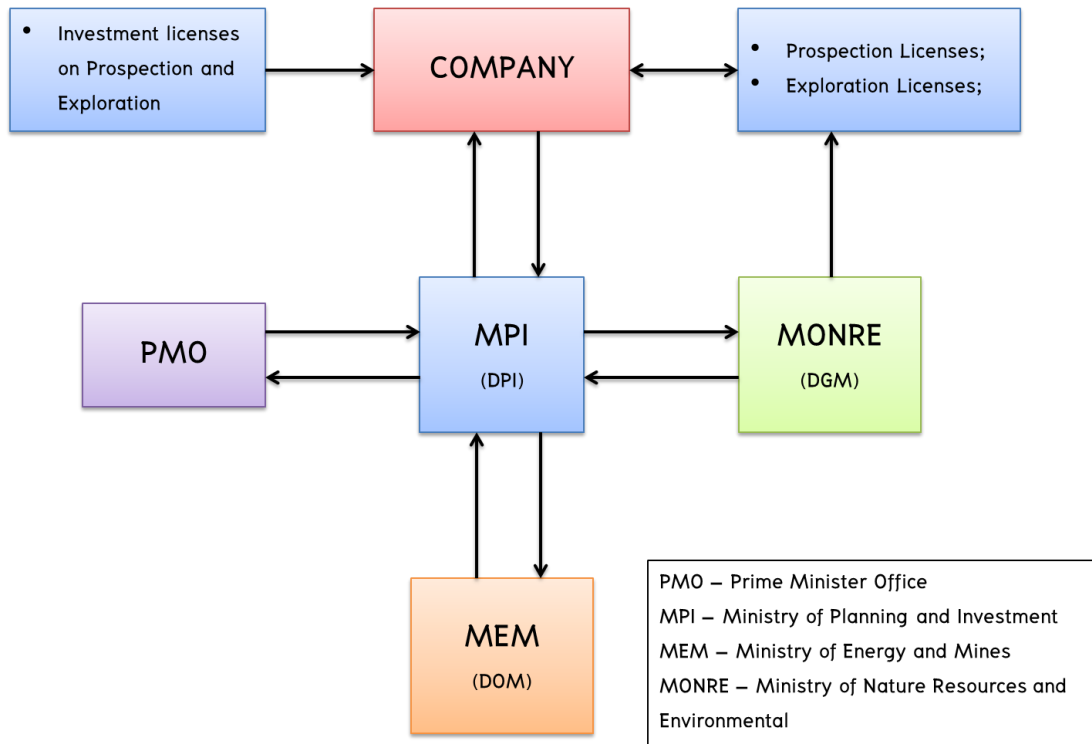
• Investment licenses on Prospection and Exploration

COMPANY

• Prospection Licenses;
• Exploration Licenses;

PMO

MPI
(DPI)

MONRE
(DGM)

MEM
(DOM)

PMO – Prime Minister Office
MPI – Ministry of Planning and Investment
MEM – Ministry of Energy and Mines
MONRE – Ministry of Nature Resources and Environmental